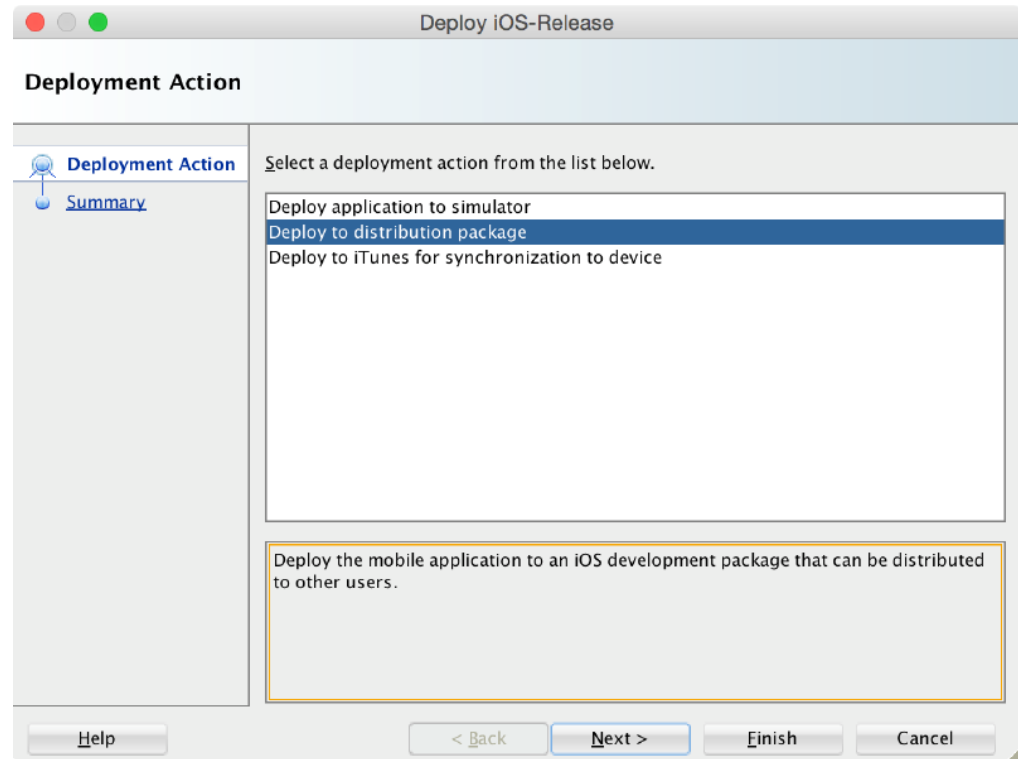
Deploy iOS-Release

Deployment Action

Deployment Action
Summary

Select a deployment action from the list below.

Deploy application to simulator
Deploy to distribution package
Deploy to iTunes for synchronization to device

Deploy the mobile application to an iOS development package that can be distributed to other users.

Help
< Back
Next >
Finish
Cancel